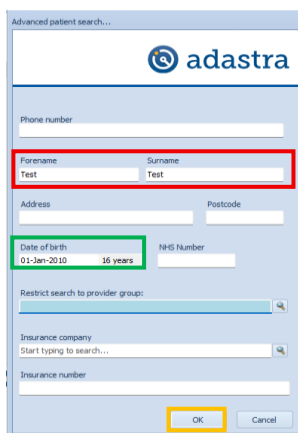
Advanced patient search...

adastra

Phone number

Forename
Test

Surname
Test

Address

Postcode

Date of birth
01-Jan-2010 16 years

NHS Number

Restrict search to provider group:

Insurance company
Start typing to search...

Insurance number

OK

Cancel